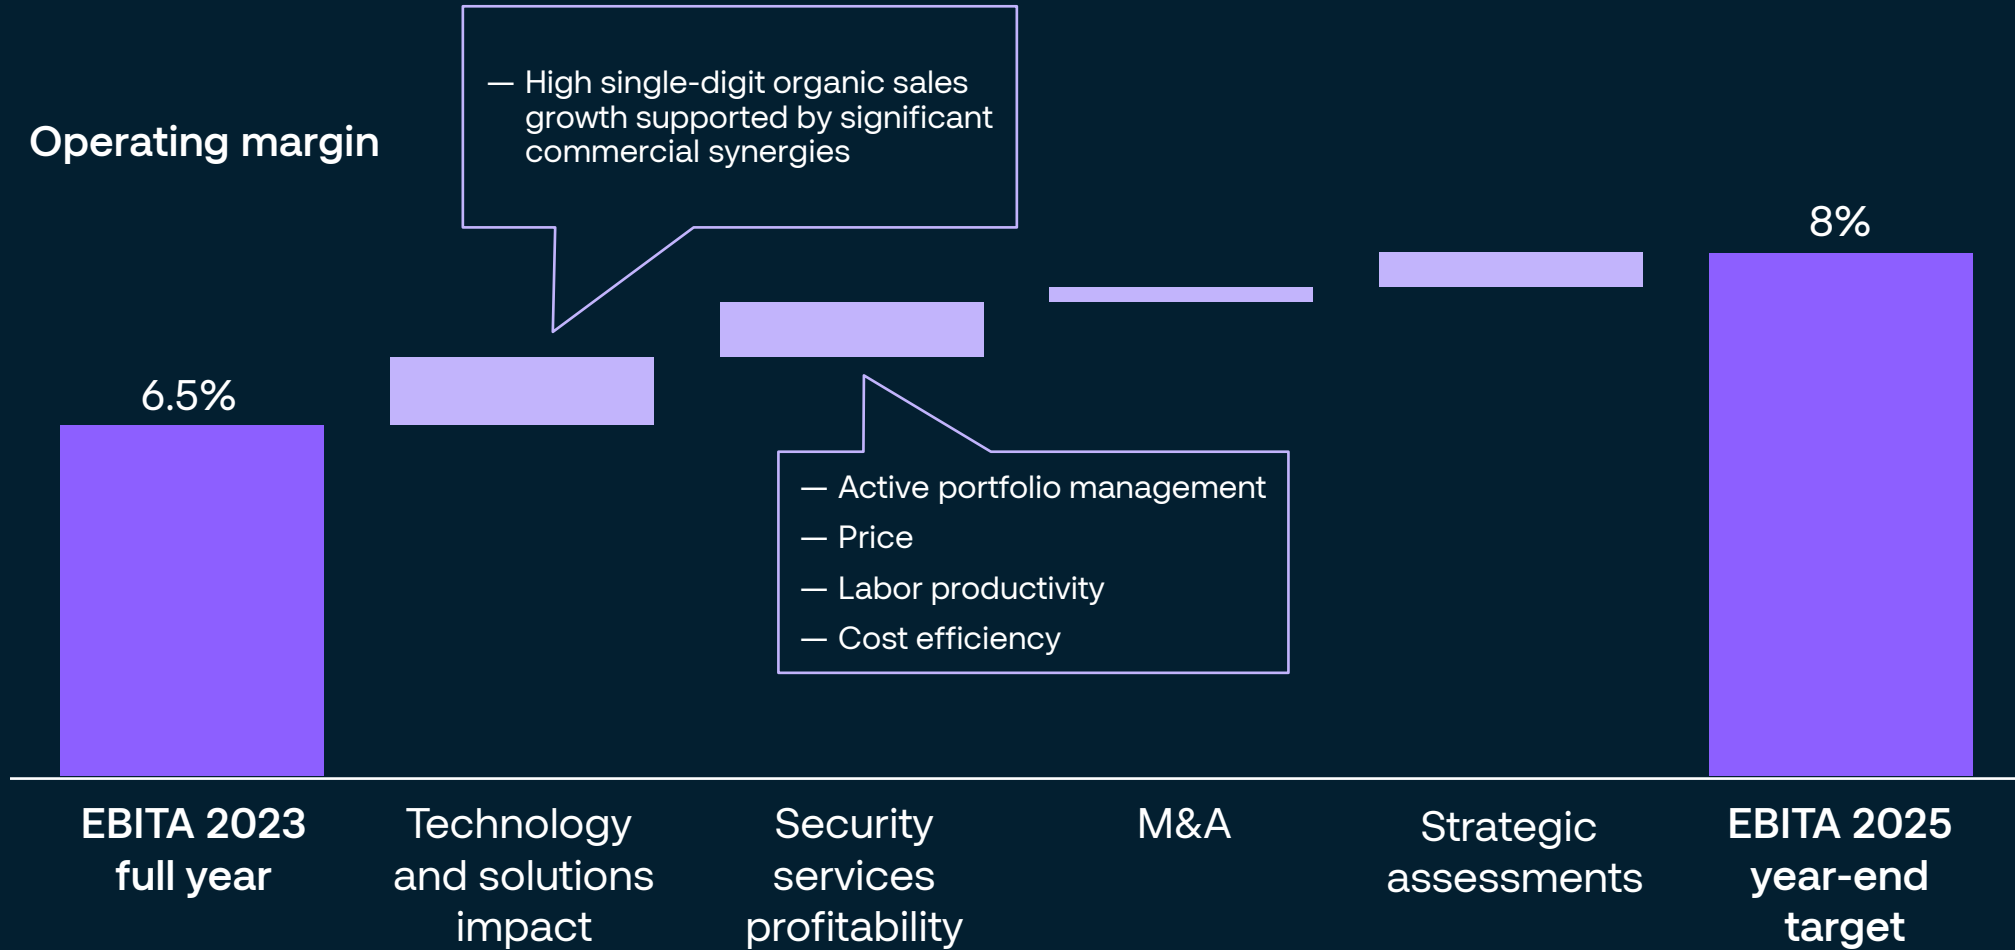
Operating margin

— High single-digit organic sales growth supported by significant commercial synergies

8%

6.5%

— Active portfolio management
— Price
— Labor productivity
— Cost efficiency

EBITA 2023 full year

Technology and solutions impact

Security services profitability

M&A

Strategic assessments

EBITA 2025 year-end target